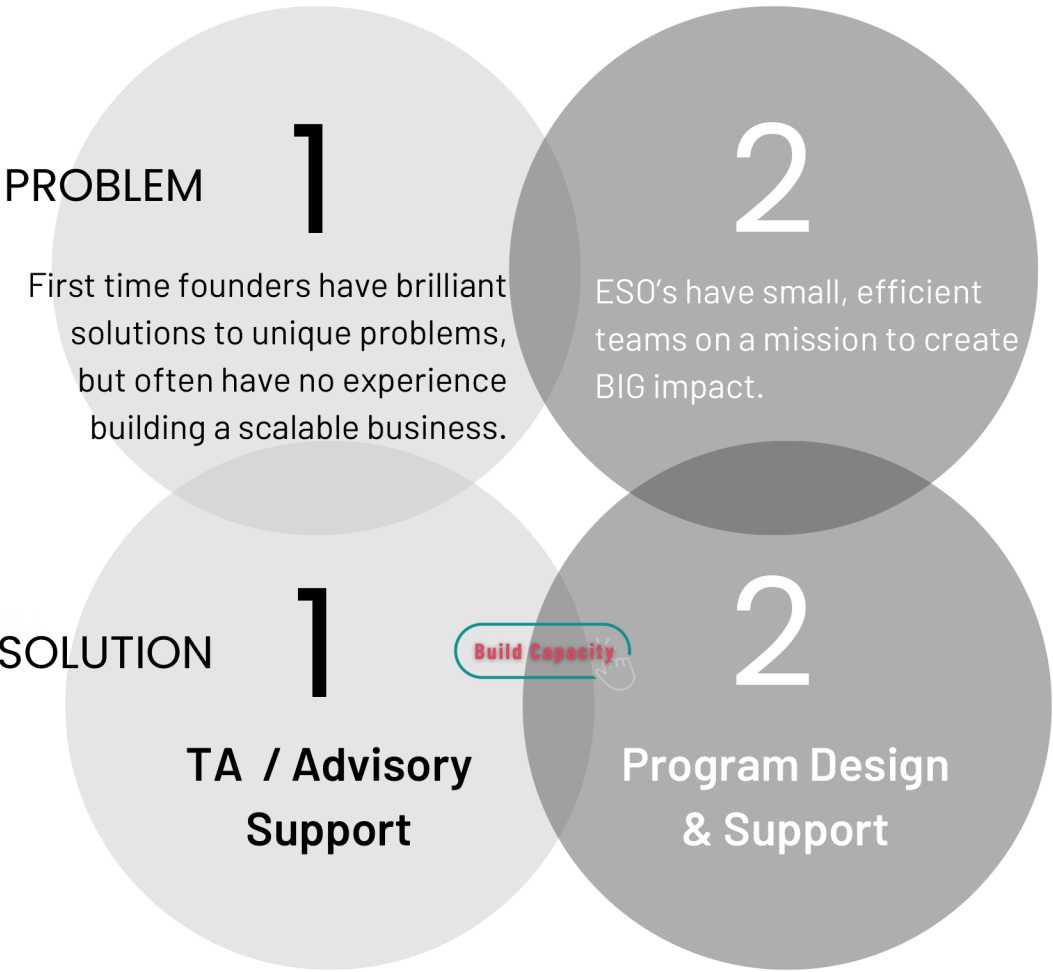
PROBLEM

1

First time founders have brilliant solutions to unique problems, but often have no experience building a scalable business.

2

ESO's have small, efficient teams on a mission to create BIG impact.

SOLUTION

1

Build Capacity

2

TA / Advisory Support

Program Design & Support